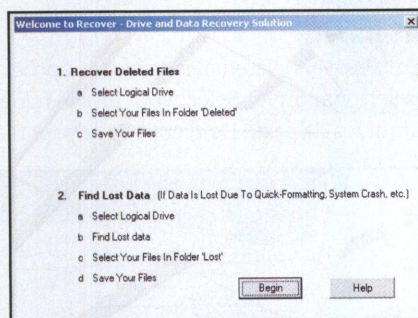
Welcome to Recover - Drive and Data Recovery Solution

×

1. Recover Deleted Files

a Select Logical Drive

b Select Your Files In Folder 'Deleted'

c Save Your Files

2. Find Lost Data (If Data Is Lost Due To Quick-Formatting, System Crash, etc.)

a Select Logical Drive

b Find Lost data

c Select Your Files In Folder 'Lost'

d Save Your Files

Begin

Help